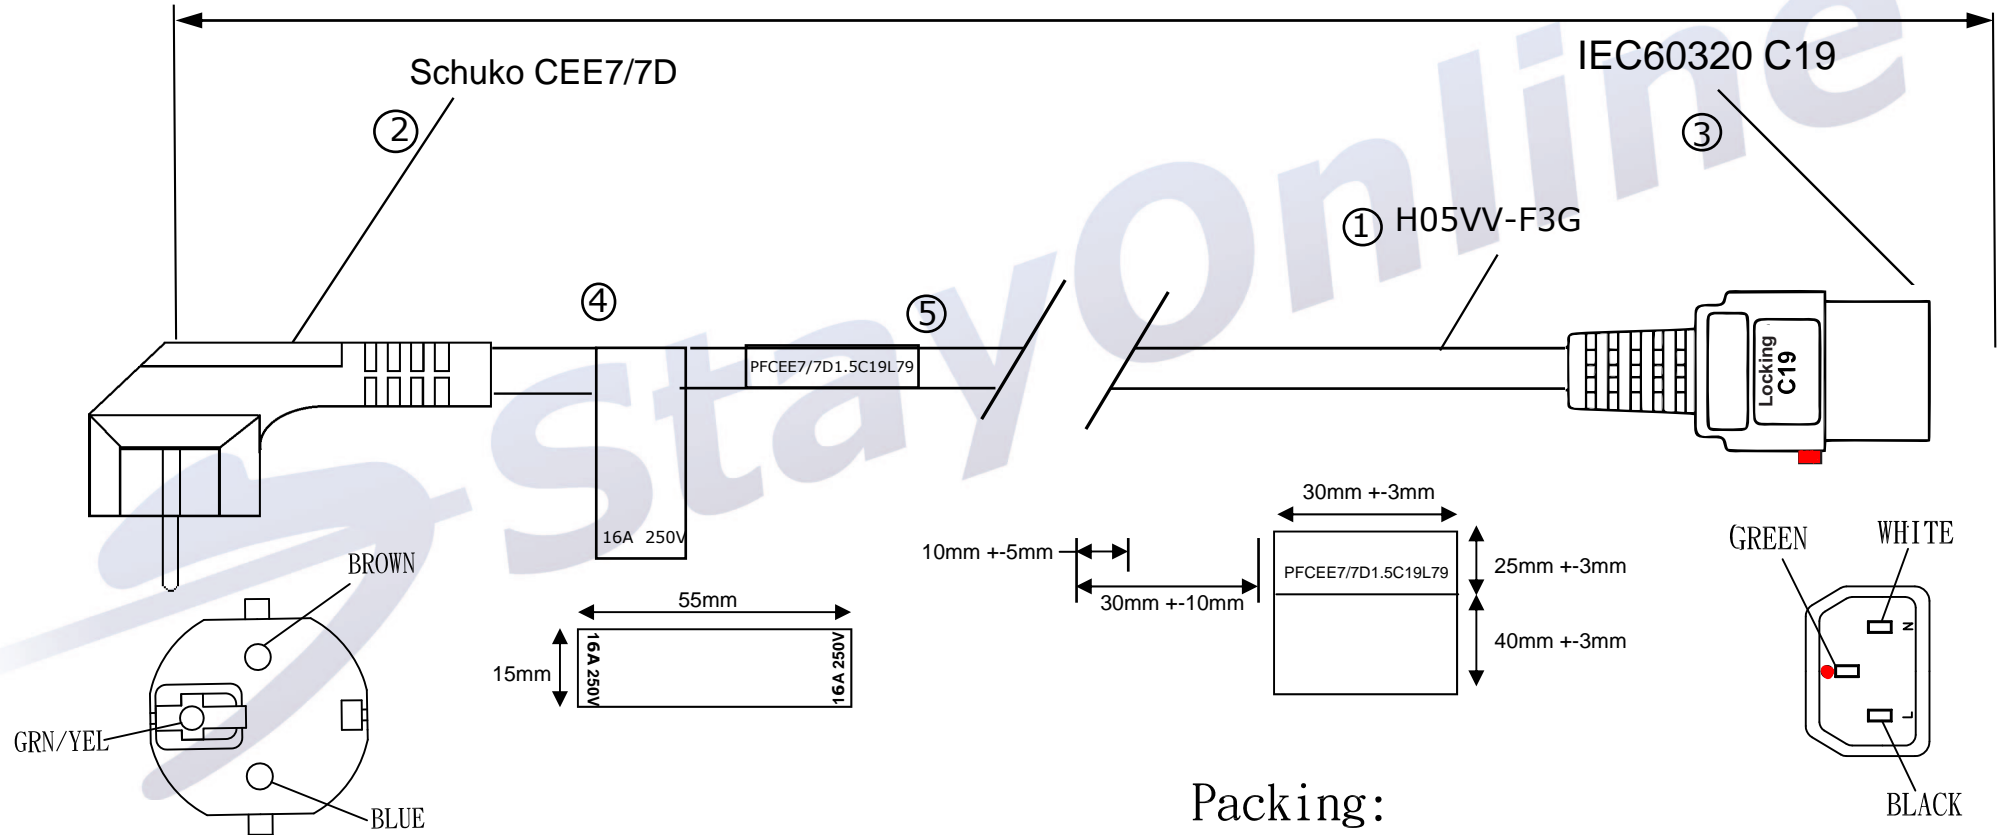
IEC60320 C19

Schuko CEE7/7D

②

③

① H05VV-F3G

④

⑤

PFCEE7/7D1.5C19L79

Locking C19

16A 250V

30mm +-3mm

10mm +-5mm

30mm +-10mm

PFCEE7/7D1.5C19L79

25mm +-3mm

40mm +-3mm

GREEN

WHITE

N

L

BLACK

BROWN

GRN/YEL

BLUE

55mm

15mm

16A 250V

16A 250V

Packing:

StayOnline